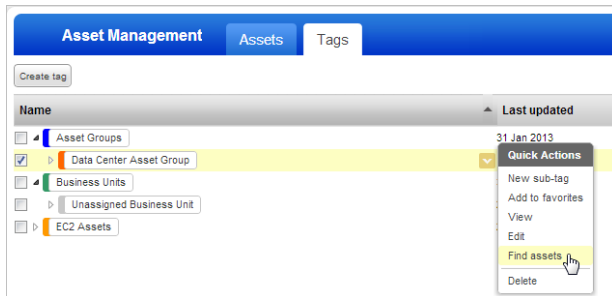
Asset Management Assets Tags

Create tag

| Name | Last updated |
|---|---|
| Asset Groups | 31 Jan 2013 |
| Data Center Asset Group | |
| Business Units | |
| Unassigned Business Unit | |
| EC2 Assets | |

Quick Actions
New sub-tag
Add to favorites
View
Edit
Find assets
Delete